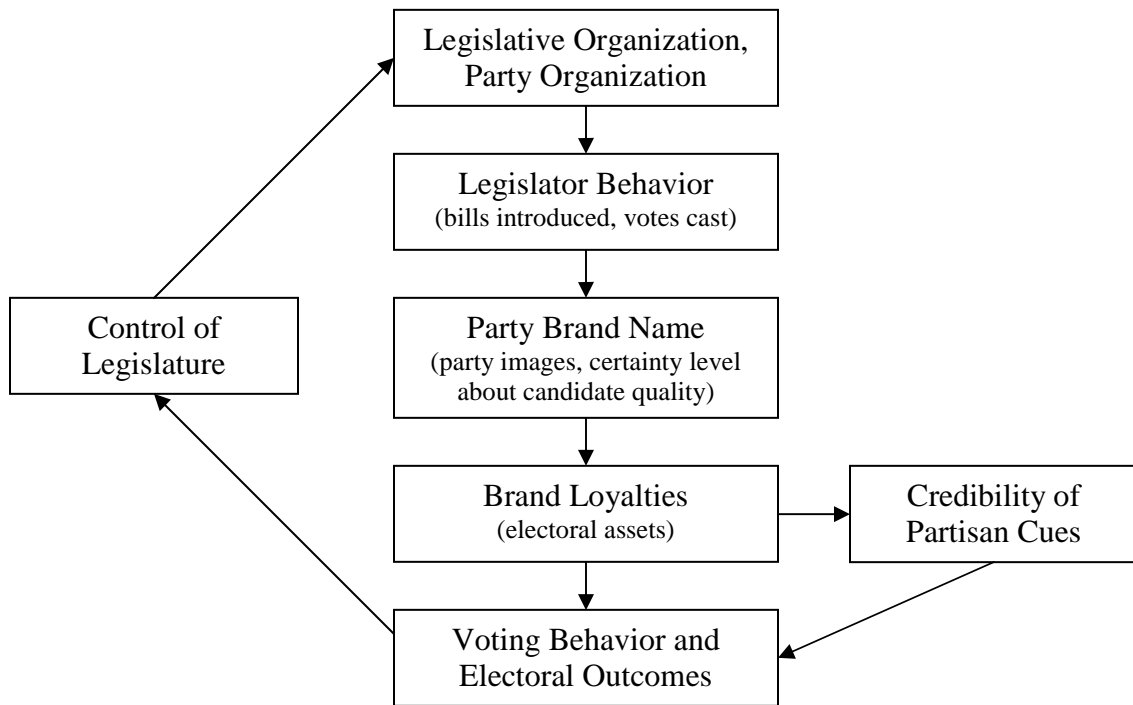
Legislative Organization, Party Organization

Legislator Behavior
(bills introduced, votes cast)

Control of Legislature

Party Brand Name
(party images, certainty level about candidate quality)

Brand Loyalties
(electoral assets)

Credibility of Partisan Cues

Voting Behavior and Electoral Outcomes